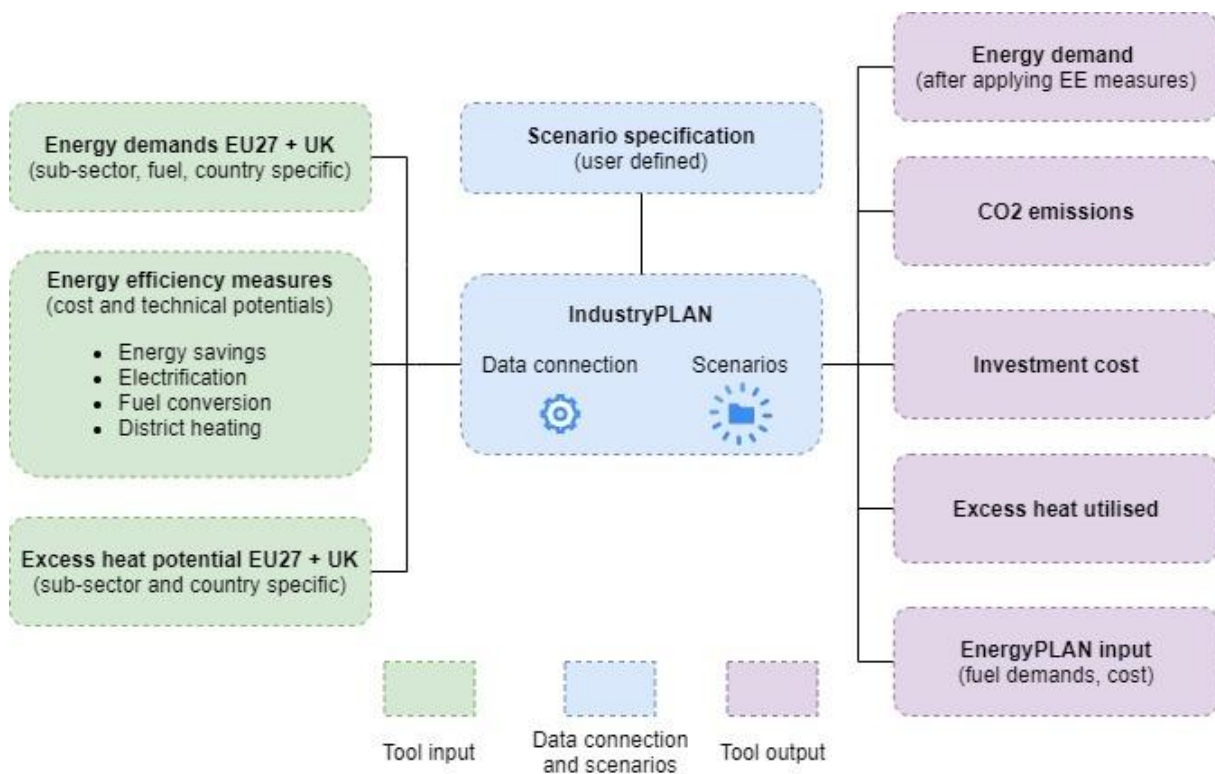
Energy demands EU27 + UK
(sub-sector, fuel, country specific)

Energy efficiency measures
(cost and technical potentials)

- Energy savings
- Electrification
- Fuel conversion
- District heating

Excess heat potential EU27 + UK
(sub-sector and country specific)

Scenario specification
(user defined)

IndustryPLAN

Data connection

Scenarios

Energy demand
(after applying EE measures)

CO2 emissions

Investment cost

Excess heat utilised

EnergyPLAN input
(fuel demands, cost)

Tool input

Data connection and scenarios

Tool output